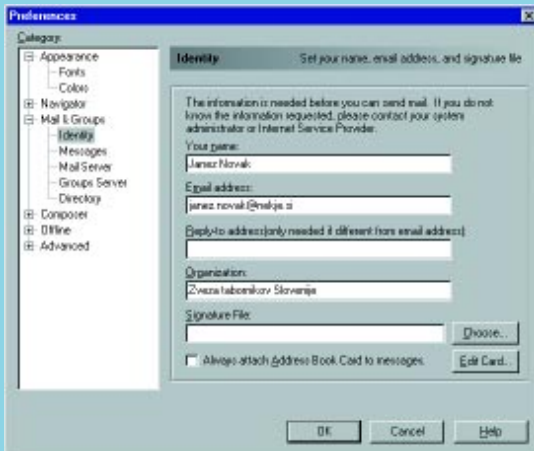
Preferences

Category:

Appearance
Fonts
Colors
Navigator
Mail & Groups
Identity
Messages
Mail Server
Groups Server
Directory
Composer
Offline
Advanced

Identity
Set your name, email address, and signature file

The information is needed before you can send mail. If you do not know the information requested, please contact your system administrator or Internet Service Provider.

Your name:
Janez Novak

Email address:
janez.novak@nekje.si

Reply-to address(only needed if different from email address):

Organization:
Zveza tabornikov Slovenije

Signature File:

Choose...

Always attach Address Book Card to messages.

Edit Card...

OK
Cancel
Help